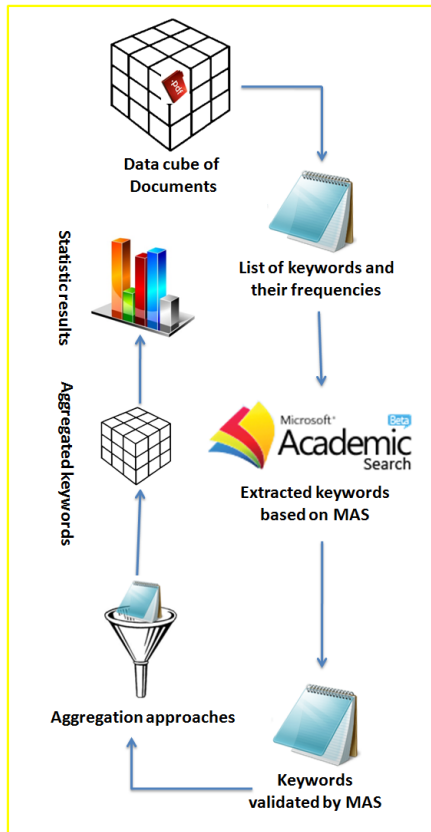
.pdf

Data cube of Documents

List of keywords and their frequencies

Microsoft® Academic Search Beta

Extracted keywords based on MAS

Keywords validated by MAS

Aggregation approaches

Aggregated keywords

Statistic results